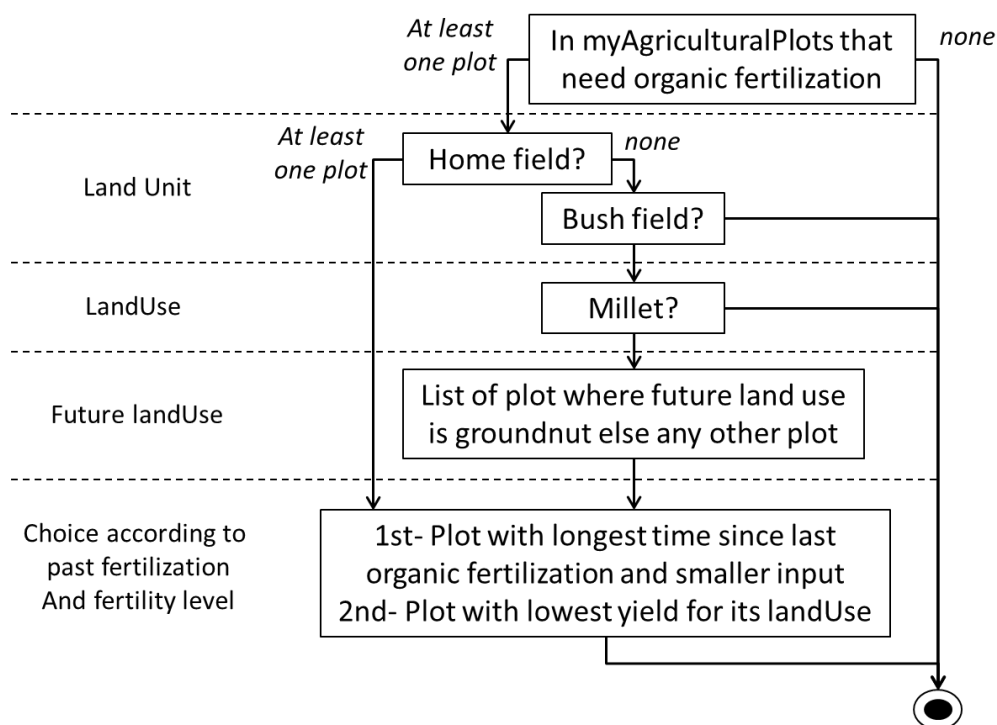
At least one plot

In myAgriculturalPlots that need organic fertilization

none

At least one plot

Home field?

none

Land Unit

Bush field?

LandUse

Millet?

Future landUse

List of plot where future land use is groundnut else any other plot

Choice according to past fertilization And fertility level

1st- Plot with longest time since last organic fertilization and smaller input
2nd- Plot with lowest yield for its landUse